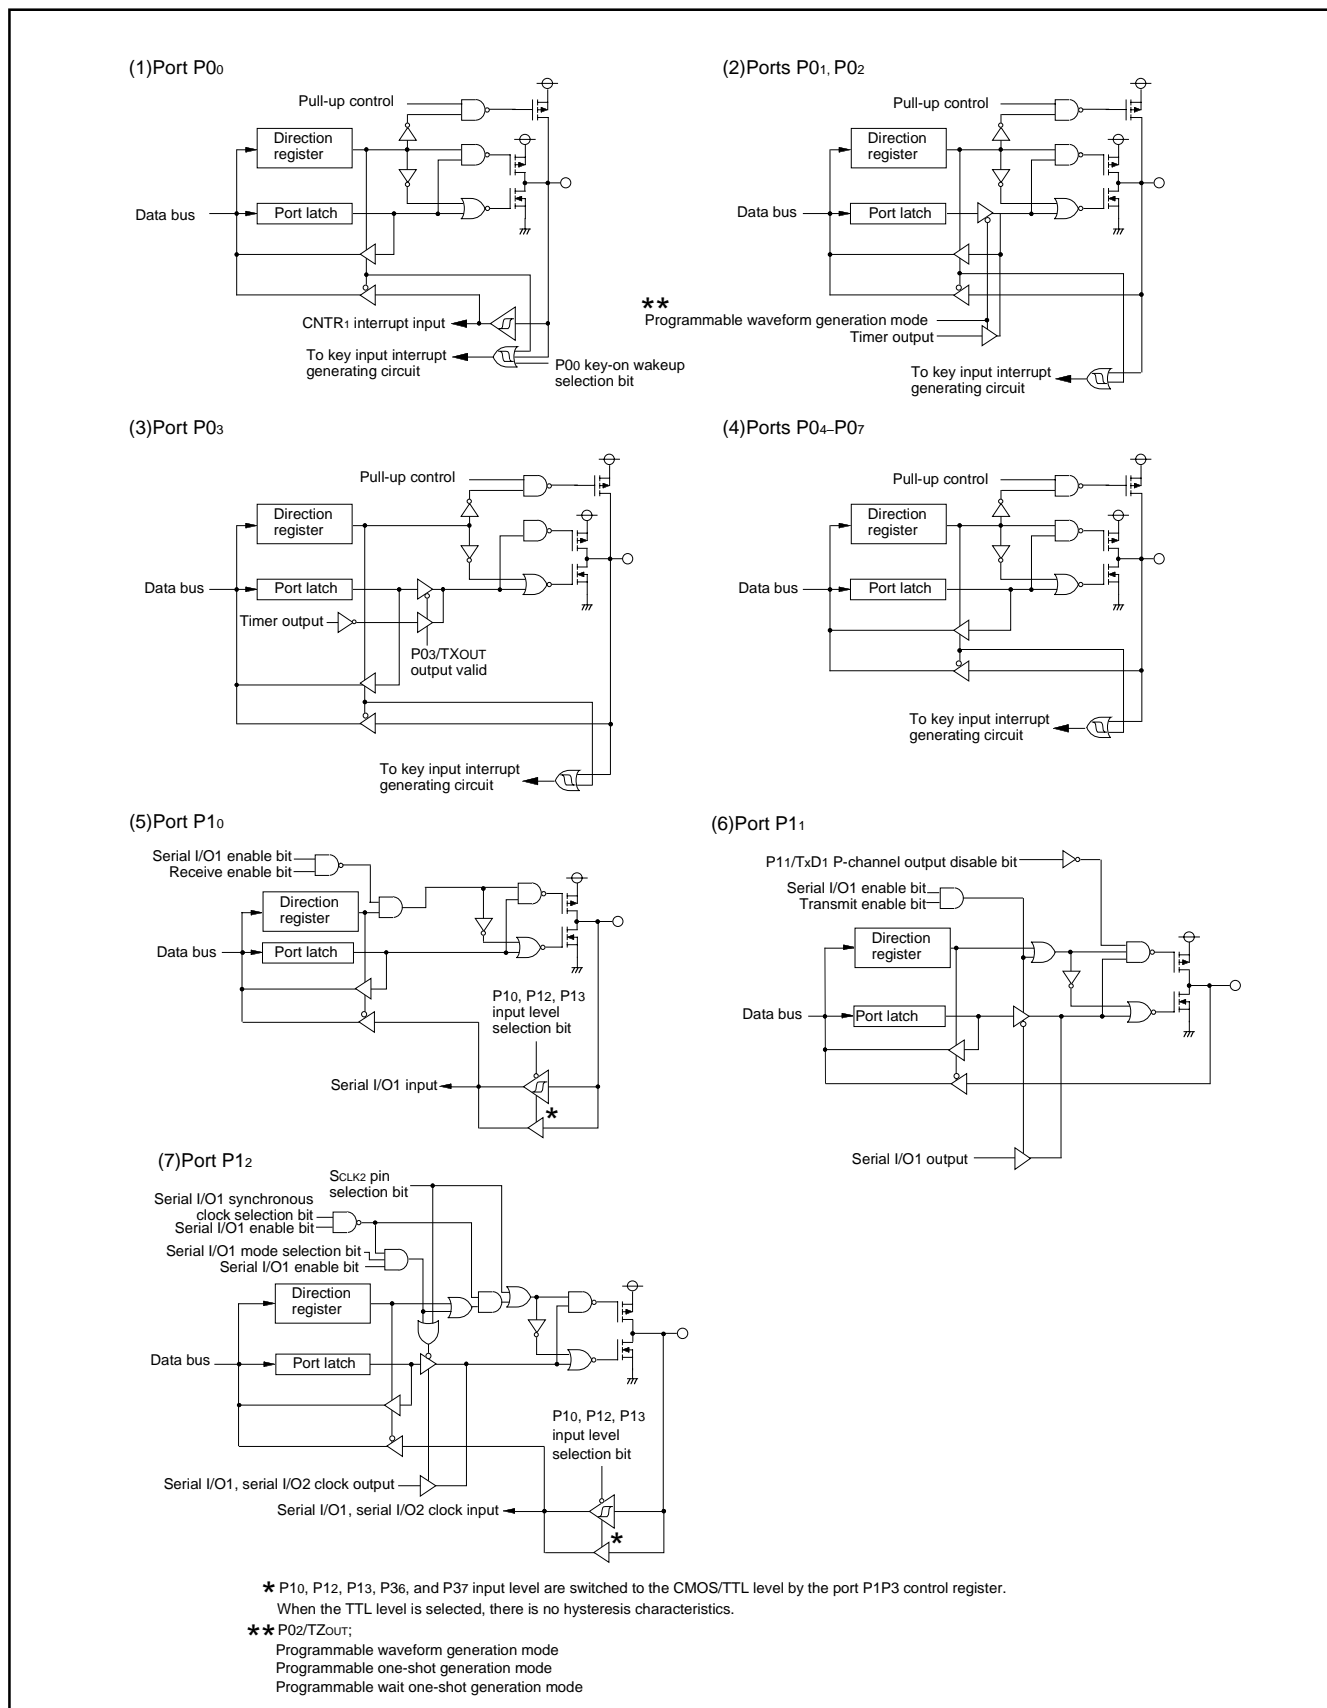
(1)Port P0$_0$

Pull-up control

Direction register

Data bus

Port latch

CNTR$_1$ interrupt input

To key input interrupt generating circuit

P0$_0$ key-on wakeup selection bit

(2)Ports P0$_1$, P0$_2$

Pull-up control

Direction register

Data bus

Port latch

**
Programmable waveform generation mode

Timer output

To key input interrupt generating circuit

(3)Port P0$_3$

Pull-up control

Direction register

Data bus

Port latch

Timer output

P0$_3$/TX$_{OUT}$ output valid

To key input interrupt generating circuit

(4)Ports P0$_4$–P0$_7$

Pull-up control

Direction register

Data bus

Port latch

To key input interrupt generating circuit

(5)Port P1$_0$

Serial I/O1 enable bit

Receive enable bit

Direction register

Data bus

Port latch

P1$_0$, P1$_2$, P1$_3$ input level selection bit

Serial I/O1 input

*

(6)Port P1$_1$

P1$_1$/TxD$_1$ P-channel output disable bit

Serial I/O1 enable bit

Transmit enable bit

Direction register

Data bus

Port latch

Serial I/O1 output

(7)Port P1$_2$

S$_{CLK2}$ pin selection bit

Serial I/O1 synchronous clock selection bit

Serial I/O1 enable bit

Serial I/O1 mode selection bit

Serial I/O1 enable bit

Direction register

Data bus

Port latch

P1$_0$, P1$_2$, P1$_3$ input level selection bit

Serial I/O1, serial I/O2 clock output

Serial I/O1, serial I/O2 clock input

*

* P1$_0$, P1$_2$, P1$_3$, P3$_6$, and P3$_7$ input level are switched to the CMOS/TTL level by the port P1P3 control register.
When the TTL level is selected, there is no hysteresis characteristics.

** P0$_2$/TZ$_{OUT}$;
Programmable waveform generation mode
Programmable one-shot generation mode
Programmable wait one-shot generation mode